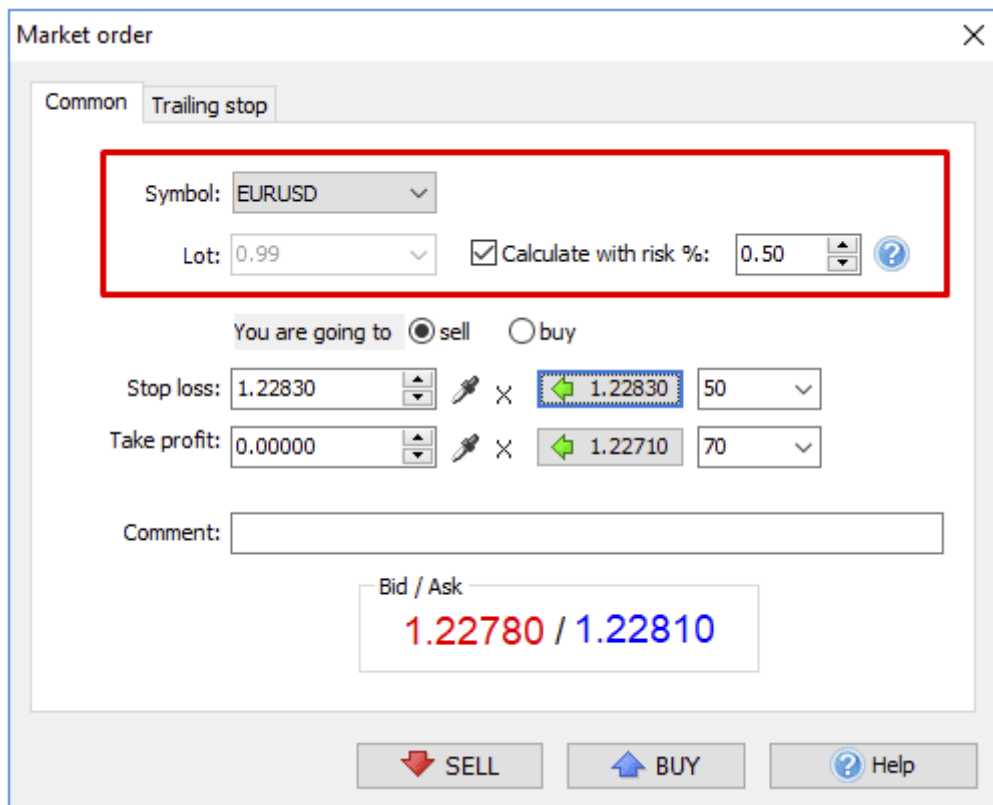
Market order

Common Trailing stop

Symbol: EURUSD

Lot: 0.99

Calculate with risk %: 0.50

You are going to sell buy

Stop loss: 1.22830 X 1.22830 50

Take profit: 0.00000 X 1.22710 70

Comment:

Bid / Ask

1.22780 / 1.22810

SELL BUY Help